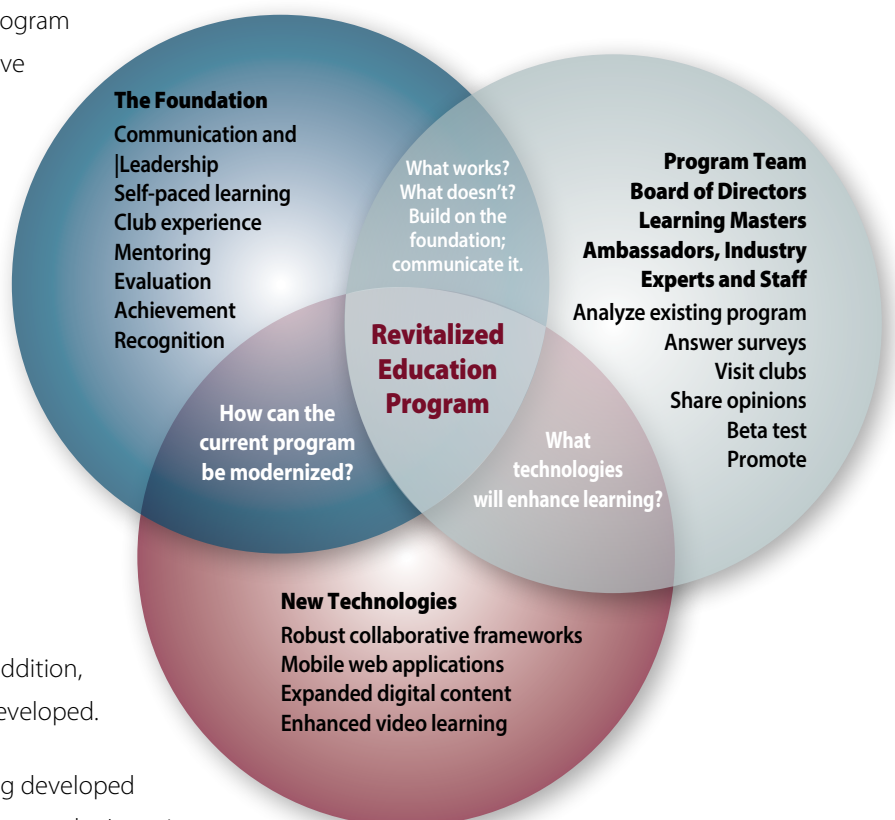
ogram
ve

The Foundation
Communication and |Leadership
Self-paced learning
Club experience
Mentoring
Evaluation
Achievement
Recognition

What works? What doesn't? Build on the foundation; communicate it.

Program Team
Board of Directors
Learning Masters
Ambassadors, Industry Experts and Staff
Analyze existing program
Answer surveys
Visit clubs
Share opinions
Beta test
Promote

Revitalized Education Program

How can the current program be modernized?

What technologies will enhance learning?

New Technologies
Robust collaborative frameworks
Mobile web applications
Expanded digital content
Enhanced video learning

ddition,
eveloped.

g developed